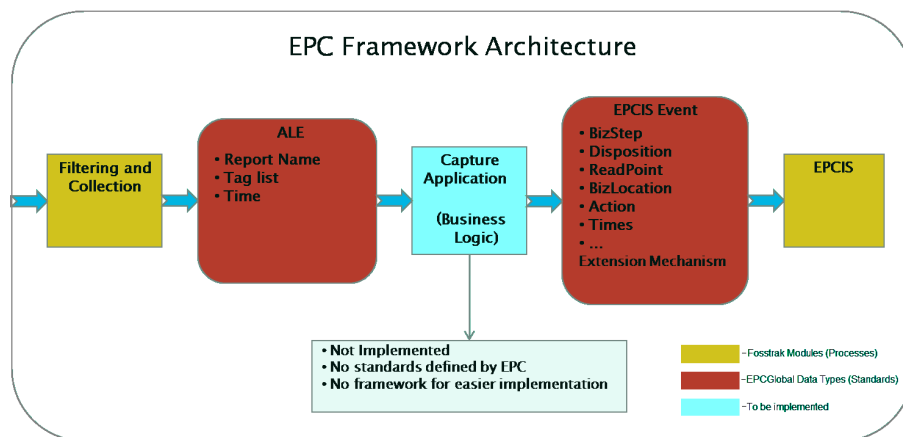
EPC Framework Architecture

Filtering and Collection

ALE
• Report Name
• Tag list
• Time

Capture Application

(Business Logic)

EPCIS Event
• BizStep
• Disposition
• ReadPoint
• BizLocation
• Action
• Times
• ...
Extension Mechanism

EPCIS

• Not Implemented
• No standards defined by EPC
• No framework for easier implementation

-Fosstrak Modules (Processes)
-EPCGlobal Data Types (Standards)
-To be implemented